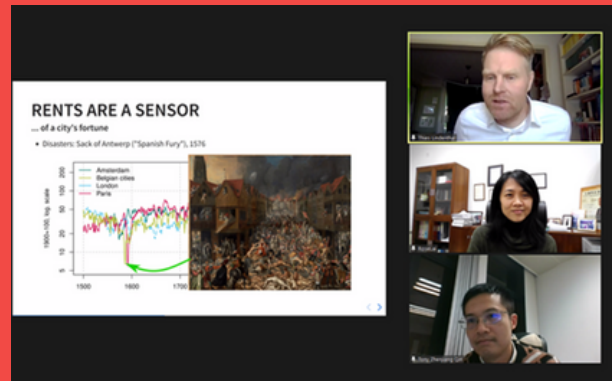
RENTS ARE A SENSOR

... of a city's fortune

• Disasters: Sack of Antwerp ("Spanish Fury"), 1576

Amsterdam
Belgian cities
London
Paris

1900=100, log. scale

200
100
50
20
10
5

1500
1600
1700

Thijs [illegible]

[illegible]

Sung Zhongjiang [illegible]